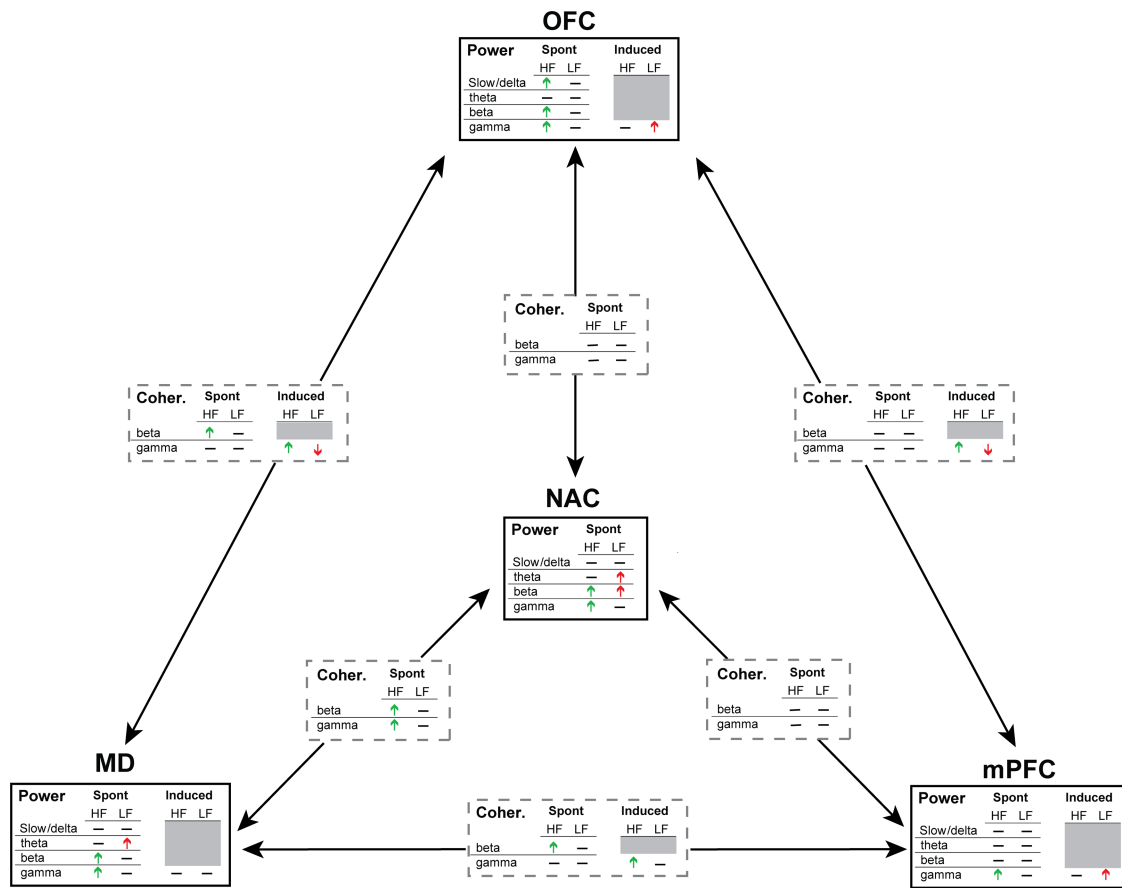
OFC

| Power | Spont HF | Spont LF | Induced HF | Induced LF |
|---|---|---|---|---|
| Slow/delta | ↑ | — | | |
| theta | — | — | | |
| beta | ↑ | — | | |
| gamma | ↑ | — | — | ↑ |

| Coher. | Spont HF | Spont LF |
|---|---|---|
| beta | — | — |
| gamma | — | — |

| Coher. | Spont HF | Spont LF | Induced HF | Induced LF |
|---|---|---|---|---|
| beta | ↑ | — | | |
| gamma | — | — | ↑ | ↓ |

| Coher. | Spont HF | Spont LF | Induced HF | Induced LF |
|---|---|---|---|---|
| beta | — | — | | |
| gamma | — | — | ↑ | ↓ |

NAC

| Power | Spont HF | Spont LF |
|---|---|---|
| Slow/delta | — | — |
| theta | — | ↑ |
| beta | ↑ | ↑ |
| gamma | ↑ | — |

| Coher. | Spont HF | Spont LF |
|---|---|---|
| beta | ↑ | — |
| gamma | ↑ | — |

| Coher. | Spont HF | Spont LF |
|---|---|---|
| beta | — | — |
| gamma | — | — |

MD

| Power | Spont HF | Spont LF | Induced HF | Induced LF |
|---|---|---|---|---|
| Slow/delta | — | — | | |
| theta | — | ↑ | | |
| beta | ↑ | — | | |
| gamma | ↑ | — | — | — |

| Coher. | Spont HF | Spont LF | Induced HF | Induced LF |
|---|---|---|---|---|
| beta | ↑ | — | | |
| gamma | — | — | ↑ | — |

mPFC

| Power | Spont HF | Spont LF | Induced HF | Induced LF |
|---|---|---|---|---|
| Slow/delta | — | — | | |
| theta | — | — | | |
| beta | — | — | | |
| gamma | ↑ | — | — | ↑ |